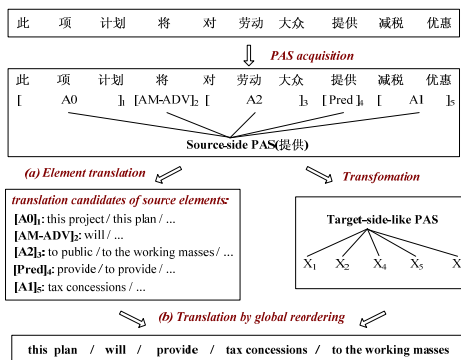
此 项 计划 将 对 劳动 大众 提供 减税 优惠

PAS acquisition

此 项 计划 将 对 劳动 大众 提供 减税 优惠

[ A0 ]$_1$ [AM-ADV]$_2$ [ A2 ]$_3$ [ Pred ]$_4$ [ A1 ]$_5$

Source-side PAS(提供)

(a) Element translation

Transfomation

translation candidates of source elements:

[A0]$_1$: this project / this plan / ...

[AM-ADV]$_2$: will / ...

[A2]$_3$: to public / to the working masses / ...

[Pred]$_4$: provide / to provide / ...

[A1]$_5$: tax concessions / ...

Target-side-like PAS

X$_1$ X$_2$ X$_4$ X$_5$ X$_3$

(b) Translation by global reordering

this plan / will / provide / tax concessions / to the working masses